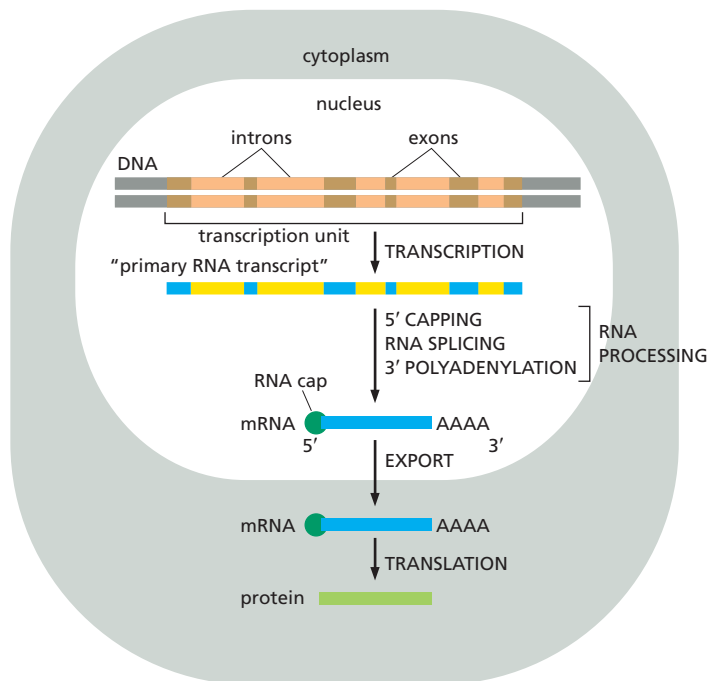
cytoplasm

nucleus

introns

exons

DNA

transcription unit

TRANSCRIPTION

"primary RNA transcript"

5′ CAPPING
RNA SPLICING
3′ POLYADENYLATION

RNA PROCESSING

RNA cap

mRNA

AAAA

5′

3′

EXPORT

mRNA

AAAA

TRANSLATION

protein